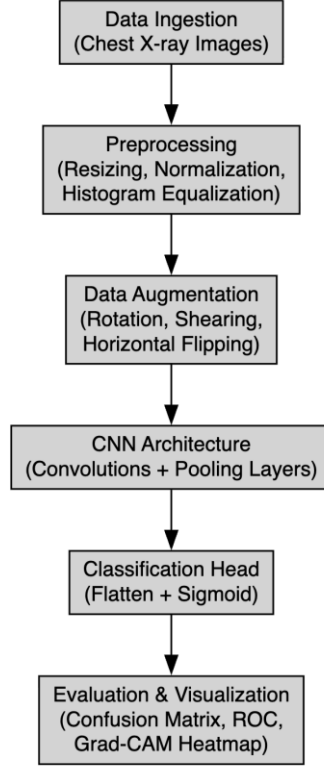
Data Ingestion
(Chest X-ray Images)

Preprocessing
(Resizing, Normalization, Histogram Equalization)

Data Augmentation
(Rotation, Shearing, Horizontal Flipping)

CNN Architecture
(Convolutions + Pooling Layers)

Classification Head
(Flatten + Sigmoid)

Evaluation & Visualization
(Confusion Matrix, ROC, Grad-CAM Heatmap)